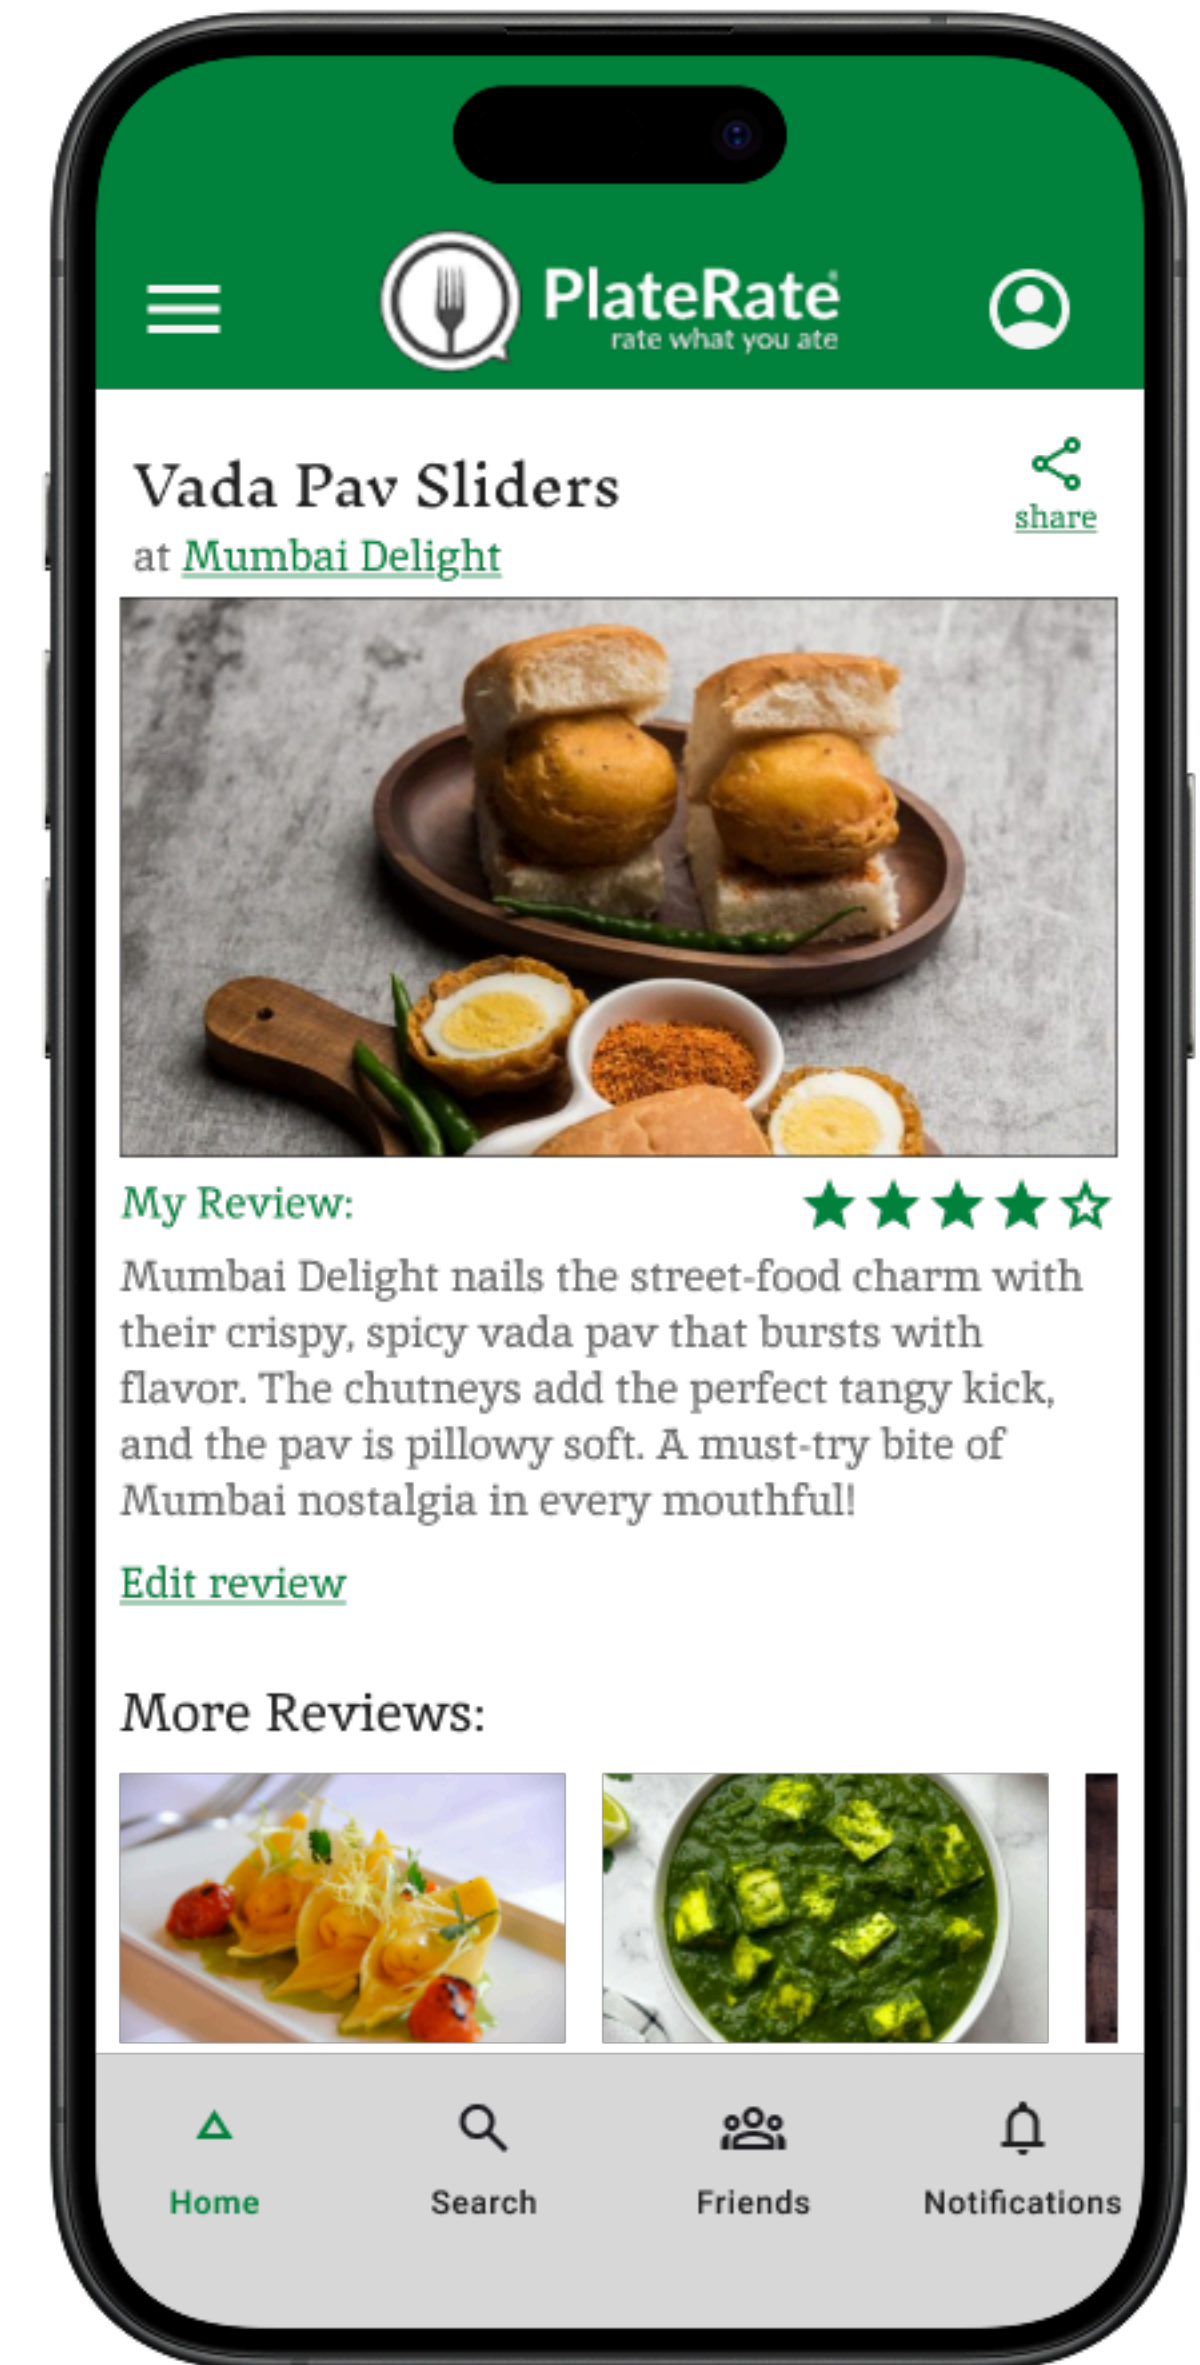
PlateRate®
rate what you ate

Vada Pav Sliders
at Mumbai Delight

share

My Review:

Mumbai Delight nails the street-food charm with their crispy, spicy vada pav that bursts with flavor. The chutneys add the perfect tangy kick, and the pav is pillowy soft. A must-try bite of Mumbai nostalgia in every mouthful!

Edit review

More Reviews:

Home
Search
Friends
Notifications